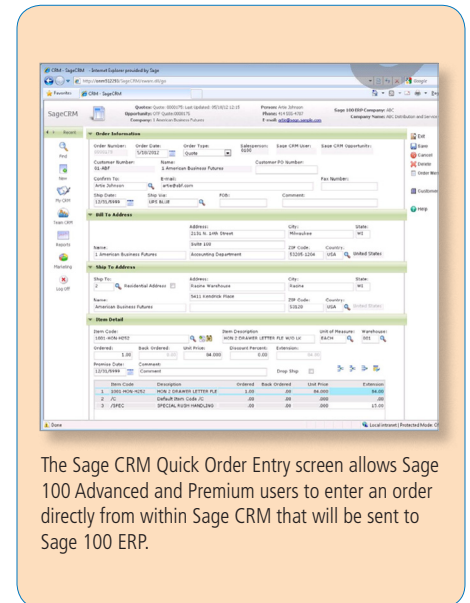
CRM - SageCRM - Internet Explorer provided by Sage

http://asm53280/SageCRM/eware.dll/go

Favorites | CRM - SageCRM

SageCRM

Quotes: Quote: 0000175 Last Updated: 05/14/12 12:19
Opportunity: UTP Quote 0000175
Company: 1 American Business Futures

Person: Artie Johnson
Phone: 414 555-4787
E-mail: artie@abf.sample.com

Sage 100 ERP Company: ABC
Company Name: ABC Distribution and Service

Recent

Find

New

My CRM

Team CRM

Reports

Marketing

Log Off

Order Information

Order Number: | Order Date: 5/30/2012 | Order Type: Quote | Salesperson: 0100 | Sage CRM User: | Sage CRM Opportunity:

Customer Number: 01 ABF | Name: 1 American Business Futures | Customer PO Number:

Confirm To: Artie Johnson | E-mail: artie@abf.com | Fax Number:

Ship Date: 12/31/9999 | Ship Via: UPS BLUE | FOB: | Comment:

Bill To Address

Address: 2131 N. 14th Street | City: Milwaukee | State: WI

Suite 100

Name: 1 American Business Futures | Accounting Department | ZIP Code: 53205-1204 | Country: USA | United States

Ship To Address

Ship To: 2 | Residential Address | Address: Racine Warehouse | City: Racine | State: WI

5411 Kendrick Place

Name: American Business Futures | ZIP Code: 53120 | Country: USA | United States

Item Detail

Item Code: 1001-HON-H252 | Item Description: HON 2 DRAWER LETTER FLE W/O LK | Unit of Measure: EACH | Warehouse: 001

Ordered: 1.00 | Back Ordered: | Unit Price: 84.000 | Discount Percent: .00 | Extension: 84.00

Promise Date: 12/31/9999 | Comment: Comment | Drop Ship:

| | Item Code | Description | Ordered | Back Ordered | Unit Price | Extension |
|---|---|---|---|---|---|---|
| 1 | 1001-HON-H252 | HON 2 DRAWER LETTER FLE | 1.00 | .00 | 84.000 | 84.00 |
| 2 | /C | Default Item Code /C | .00 | .00 | .000 | .00 |
| 3 | /SPEC | SPECIAL RUSH HANDLING | .00 | .00 | .000 | 17.00 |

Exit

Save

Cancel

Delete

Order Ma

Customer

Help

Done | Local intranet | Protected Mode: Off

The Sage CRM Quick Order Entry screen allows Sage 100 Advanced and Premium users to enter an order directly from within Sage CRM that will be sent to Sage 100 ERP.